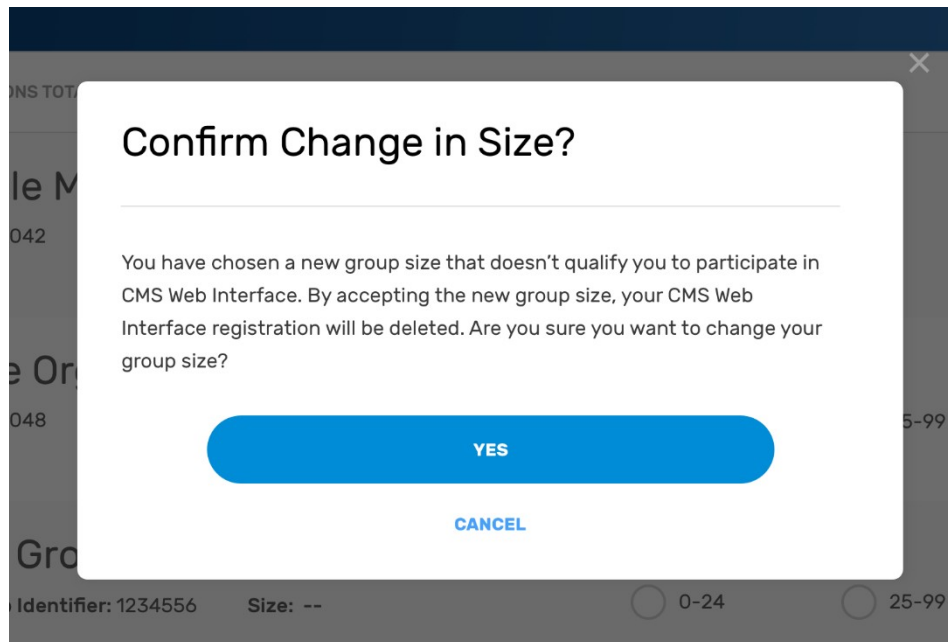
ONS TOT

le M
042

e Org
048

5-99

Gro

Identifier: 1234556 Size: --

0-24

25-99

Confirm Change in Size?

You have chosen a new group size that doesn't qualify you to participate in CMS Web Interface. By accepting the new group size, your CMS Web Interface registration will be deleted. Are you sure you want to change your group size?

YES

CANCEL